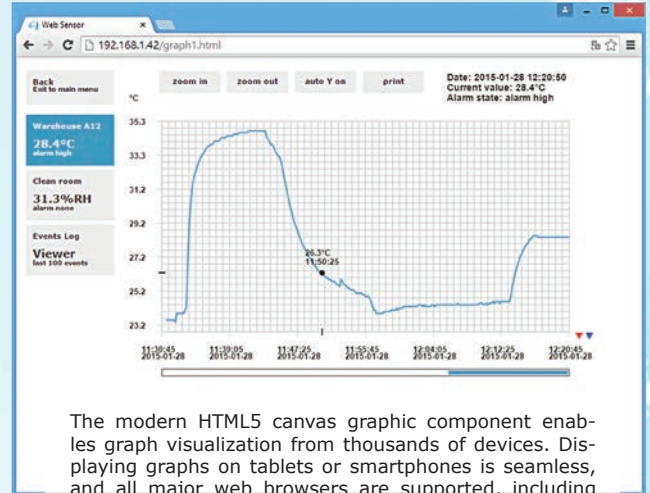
Web Sensor ×

192.168.1.42/graph1.html

Back
Exit to main menu

zoom in zoom out auto Y on print

Date: 2015-01-28 12:20:50
Current value: 28.4°C
Alarm state: alarm high

°C

Warehouse A12
28.4°C
alarm high

Clean room
31.3%RH
alarm none

Events Log
Viewer
last 100 events

35.3
33.3
31.2
29.2
27.2
25.2
23.2

26.3°C
11:50:25

11:30:45 2015-01-28
11:39:05 2015-01-28
11:47:25 2015-01-28
11:55:45 2015-01-28
12:04:05 2015-01-28
12:12:25 2015-01-28
12:20:45 2015-01-28

The modern HTML5 canvas graphic component enables graph visualization from thousands of devices. Displaying graphs on tablets or smartphones is seamless, and all major web browsers are supported, including